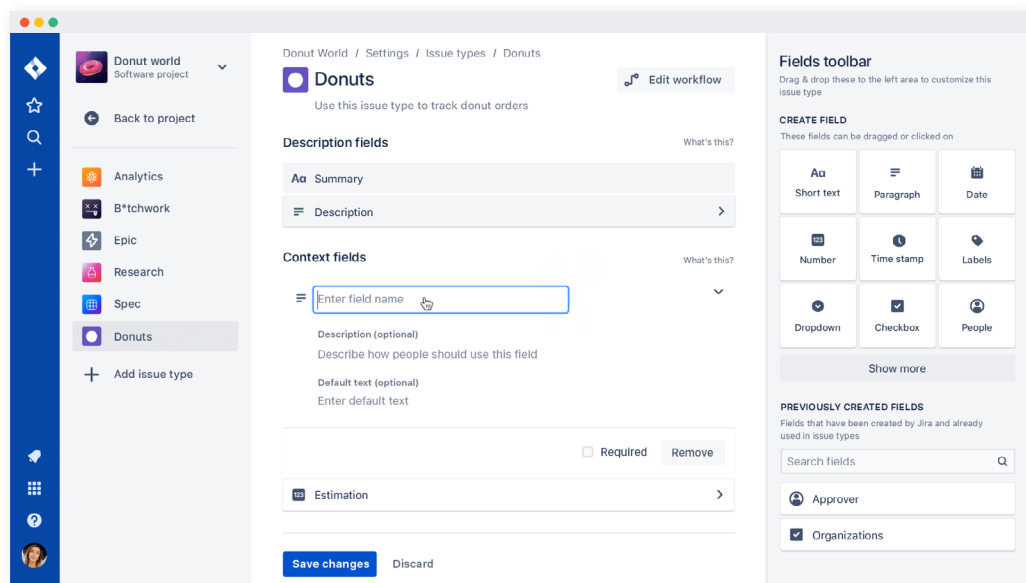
Donut world
Software project

Back to project

Analytics
B*tchwork
Epic
Research
Spec
Donuts
Add issue type

Donut World / Settings / Issue types / Donuts

Donuts
Use this issue type to track donut orders

Edit workflow

Description fields
What's this?

Summary
Description

Context fields
What's this?

Enter field name

Description (optional)
Describe how people should use this field

Default text (optional)
Enter default text

Required
Remove

Estimation

Save changes
Discard

Fields toolbar
Drag & drop these to the left area to customize this issue type

CREATE FIELD
These fields can be dragged or clicked on

Short text
Paragraph
Date
Number
Time stamp
Labels
Dropdown
Checkbox
People

Show more

PREVIOUSLY CREATED FIELDS
Fields that have been created by Jira and already used in issue types

Search fields

Approver
Organizations